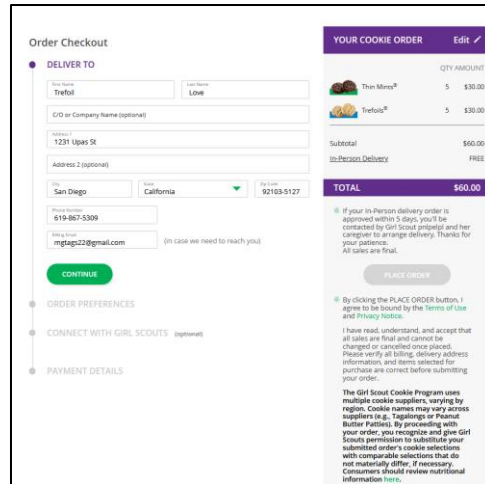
Order Checkout

DELIVER TO

First Name
Trefoil

Last Name
Love

C/O or Company Name (optional)

Address 1
1231 Upas St

Address 2 (optional)

City
San Diego

State
California

Zip Code
92103-5127

Phone Number
619-867-5309

Billing Email
mgtags22@gmail.com

(in case we need to reach you)

CONTINUE

ORDER PREFERENCES

CONNECT WITH GIRL SCOUTS (optional)

PAYMENT DETAILS

YOUR COOKIE ORDER

Edit

QTY AMOUNT

Thin Mints® 5 $30.00

Trefoils® 5 $30.00

Subtotal $60.00

In-Person Delivery FREE

TOTAL $60.00

If your In-Person delivery order is approved within 5 days, you'll be contacted by Girl Scout pnlpelpl and her caregiver to arrange delivery. Thanks for your patience.
All sales are final.

PLACE ORDER

By clicking the PLACE ORDER button, I agree to be bound by the Terms of Use and Privacy Notice.

I have read, understand, and accept that all sales are final and cannot be changed or cancelled once placed. Please verify all billing, delivery address information, and items selected for purchase are correct before submitting your order.

The Girl Scout Cookie Program uses multiple cookie suppliers, varying by region. Cookie names may vary across suppliers (e.g., Tagalongs or Peanut Butter Patties). By proceeding with your order, you recognize and give Girl Scouts permission to substitute your submitted order's cookie selections with comparable selections that do not materially differ, if necessary. Consumers should review nutritional information here.